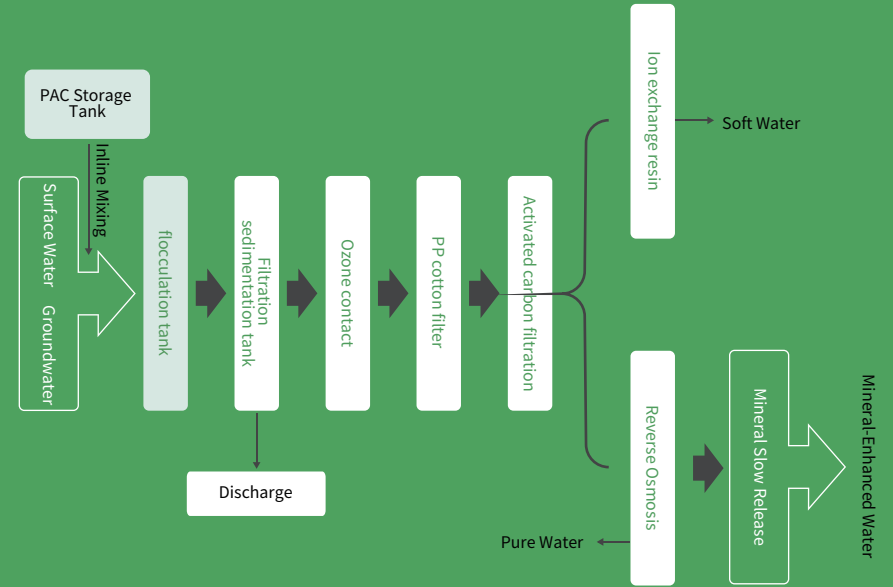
PAC Storage Tank

Inline Mixing

Surface Water Groundwater

flocculation tank

Filtration sedimentation tank

Ozone contact

PP cotton filter

Activated carbon filtration

Ion exchange resin

Soft Water

Reverse Osmosis

Mineral Slow Release

Mineral-Enhanced Water

Discharge

Pure Water